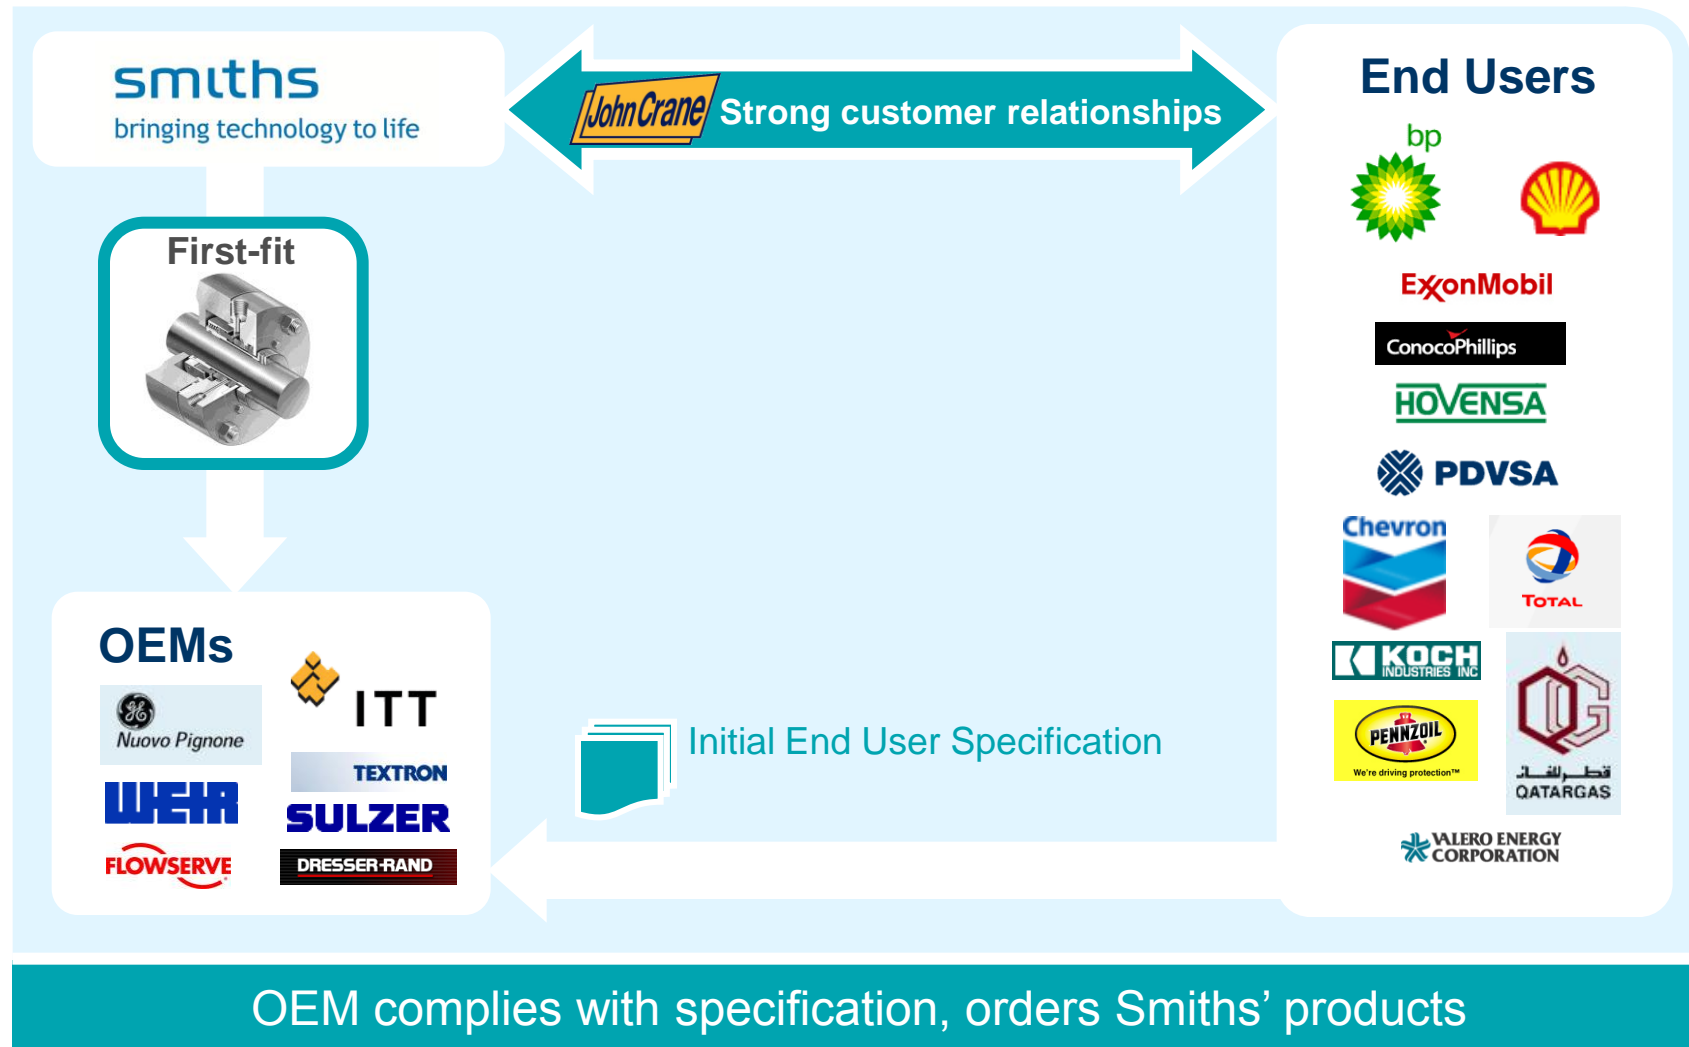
smiths
bringing technology to life

John Crane Strong customer relationships

End Users

bp

ExxonMobil

ConocoPhillips

HOVENSA

PDVSA

Chevron

TOTAL

KOCH INDUSTRIES INC

PENNZOIL We're driving protection™

قطر للغاز
QATARGAS

VALERO ENERGY CORPORATION

First-fit

OEMs

Nuovo Pignone

ITT

TEXTRON

WEIR

SULZER

FLOWSERVE

DRESSER-RAND

Initial End User Specification

OEM complies with specification, orders Smiths' products